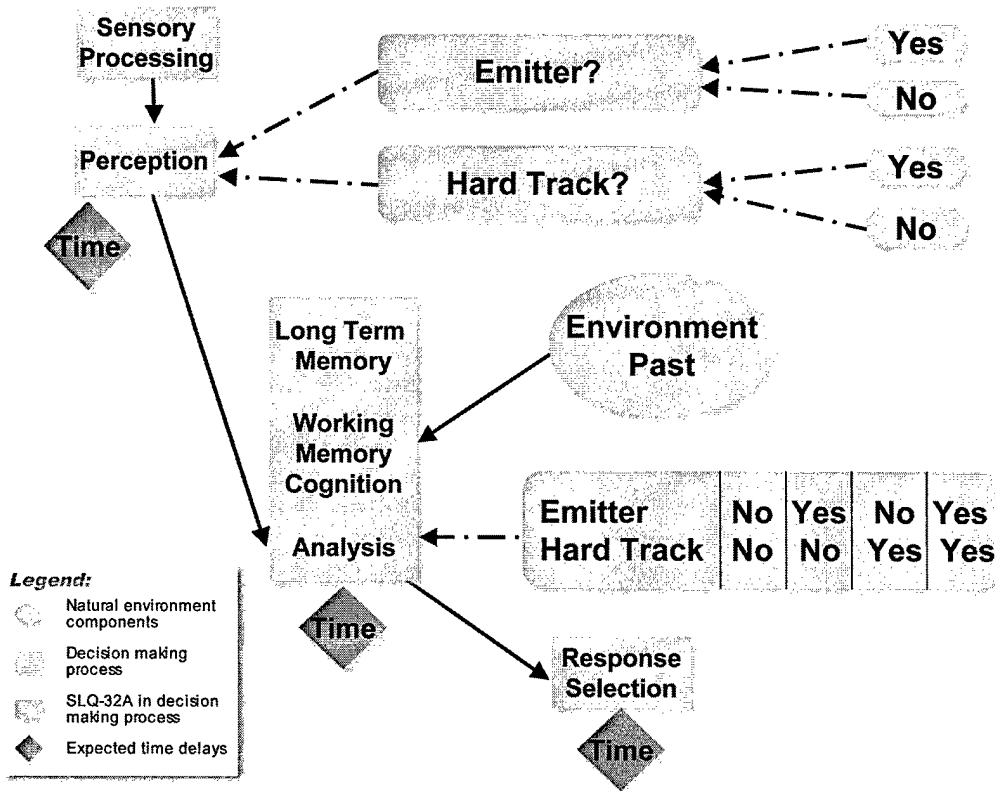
Sensory Processing

Perception

Time

Emitter?

Yes

No

Hard Track?

Yes

No

Long Term Memory

Working Memory Cognition

Analysis

Time

Environment Past

| Emitter | No | Yes | No | Yes |
|---|---|---|---|---|
| Hard Track | No | No | Yes | Yes |

Response Selection

Time

Legend:
Natural environment components
Decision making process
SLQ-32A in decision making process
Expected time delays